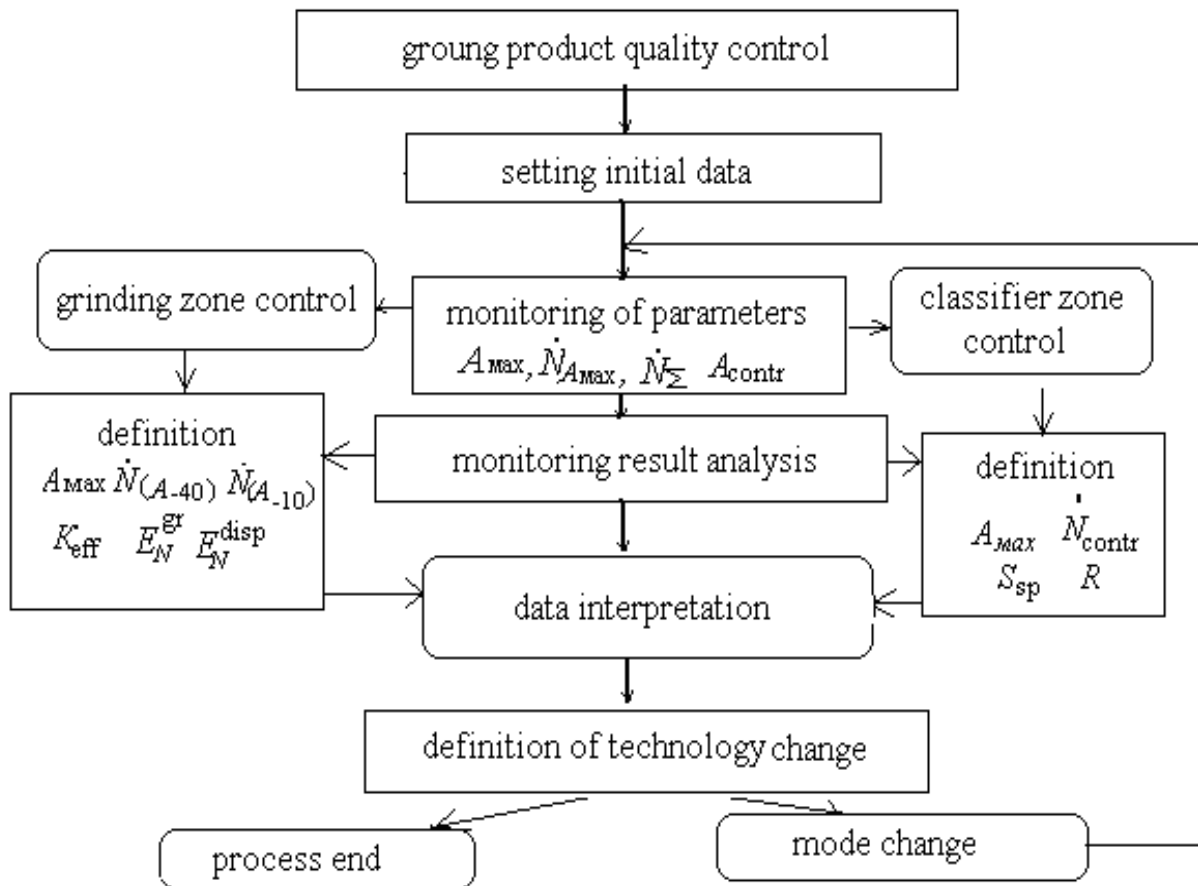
groung product quality control

setting initial data

grinding zone control

monitoring of parameters
$A_{\text{MAX}}, \dot{N}_{A_{\text{MAX}}}, \dot{N}_{\Sigma}$ $A_{\text{contr}}$

classifier zone control

definition
$A_{\text{MAX}}$ $\dot{N}_{(A\text{-}40)}$ $\dot{N}_{(A_{-10})}$
$K_{\text{eff}}$ $E_N^{\text{gr}}$ $E_N^{\text{disp}}$

monitoring result analysis

definition
$A_{max}$ $\dot{N}_{\text{contr}}$
$S_{\text{sp}}$ $R$

data interpretation

definition of technology change

process end

mode change